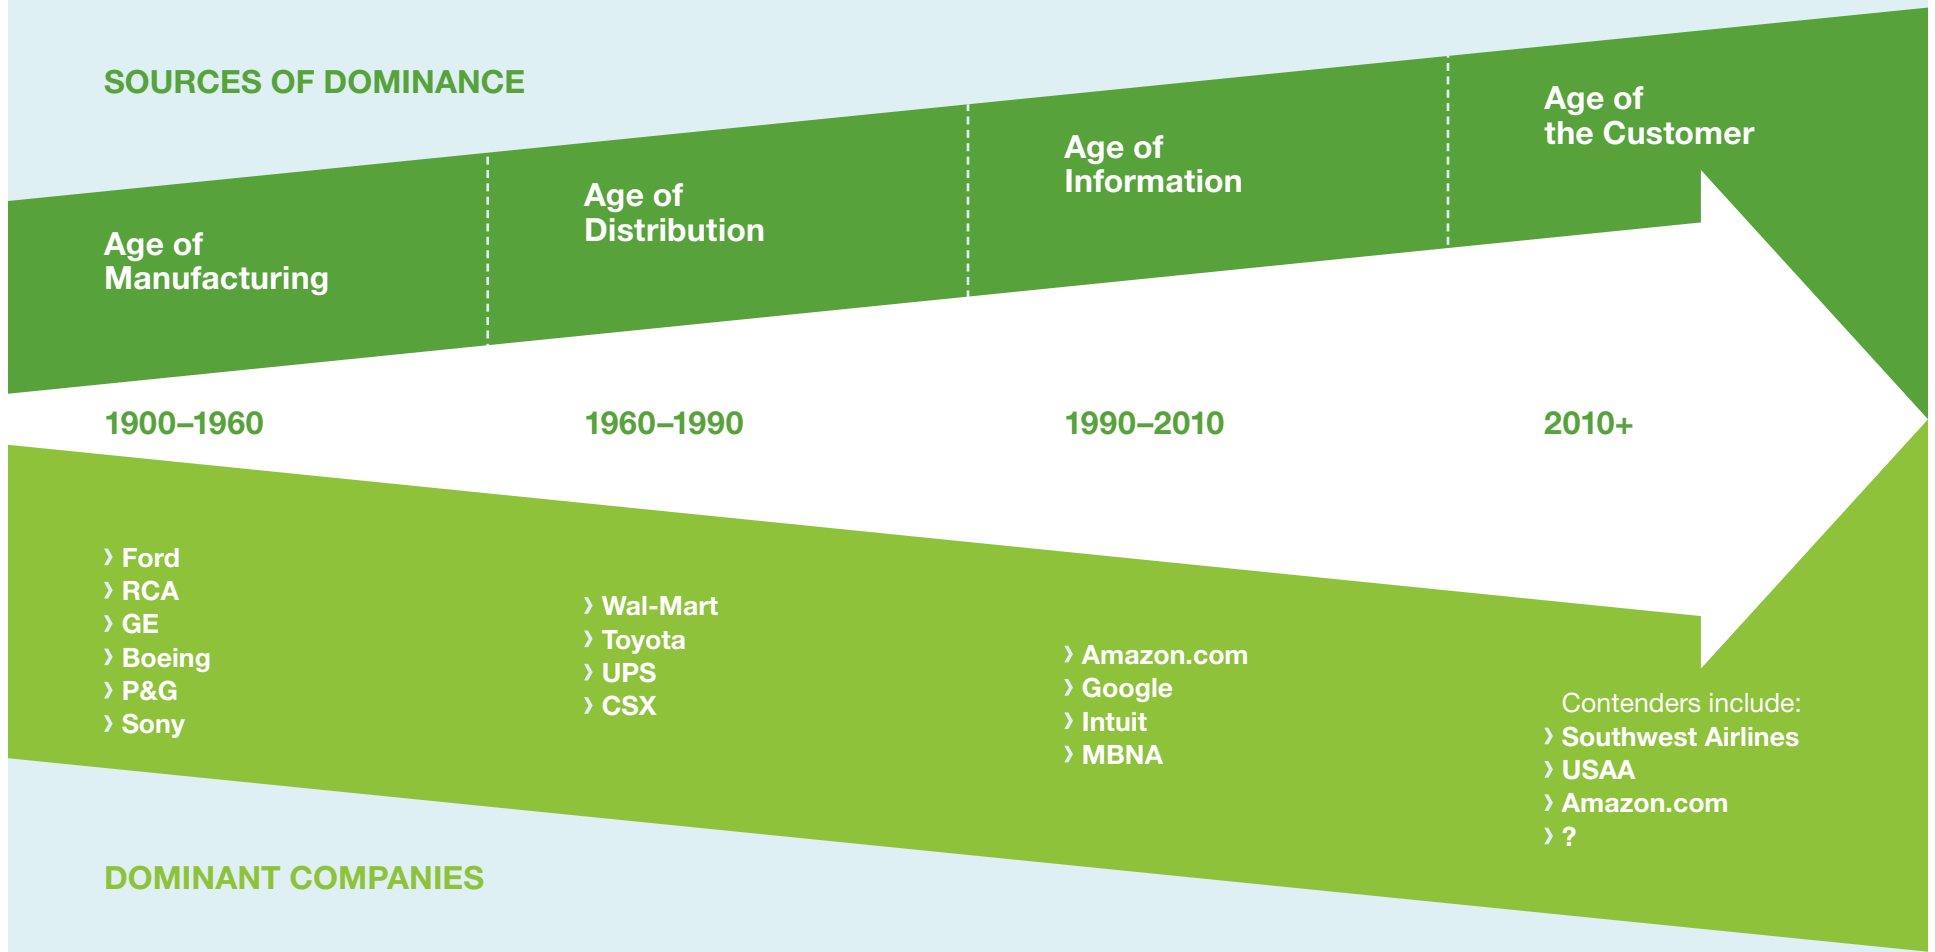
SOURCES OF DOMINANCE

Age of Manufacturing

Age of Distribution

Age of Information

Age of the Customer

1900–1960

1960–1990

1990–2010

2010+

› Ford
› RCA
› GE
› Boeing
› P&G
› Sony

› Wal-Mart
› Toyota
› UPS
› CSX

› Amazon.com
› Google
› Intuit
› MBNA

Contenders include:
› Southwest Airlines
› USAA
› Amazon.com
› ?

DOMINANT COMPANIES